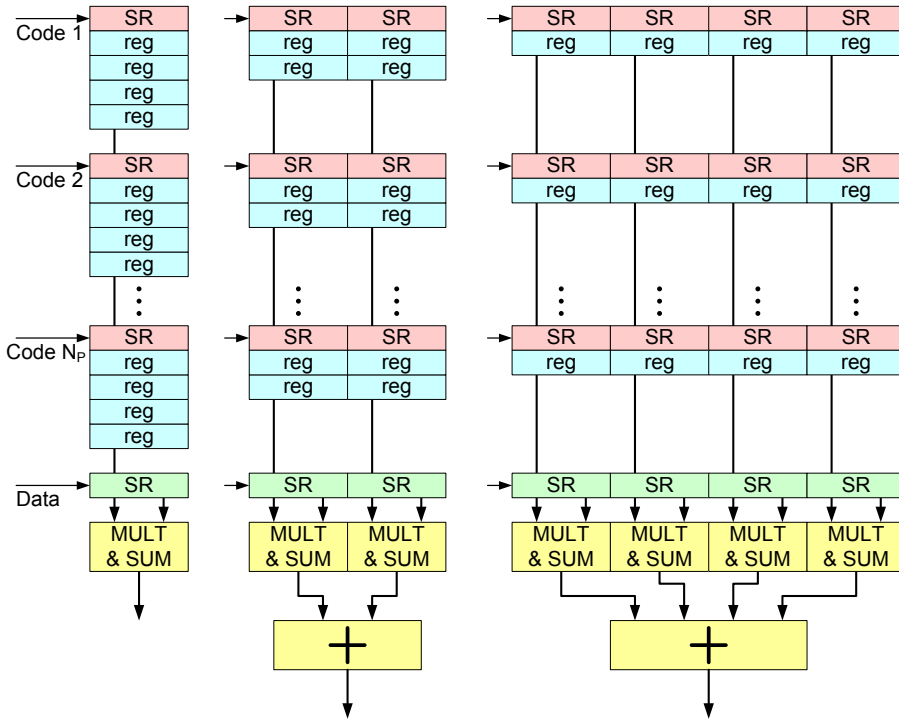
Code 1
SR
reg
reg
reg
reg

SR SR
reg reg
reg reg

SR SR SR SR
reg reg reg reg

Code 2
SR
reg
reg
reg
reg

SR SR
reg reg
reg reg

SR SR SR SR
reg reg reg reg

Code $N_P$
SR
reg
reg
reg
reg

SR SR
reg reg
reg reg

SR SR SR SR
reg reg reg reg

Data
SR

SR SR

SR SR SR SR

MULT & SUM

MULT & SUM MULT & SUM

MULT & SUM MULT & SUM MULT & SUM MULT & SUM

+

+